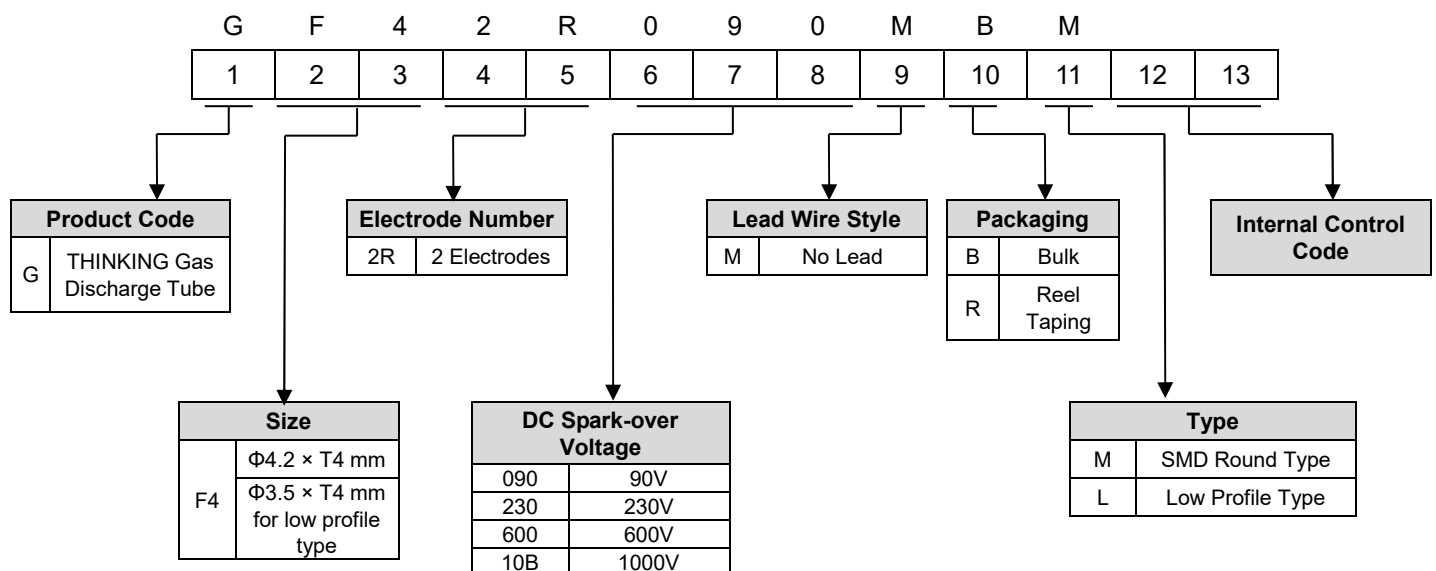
G F 4 2 R 0 9 0 M B M

| 1 | 2 | 3 | 4 | 5 | 6 | 7 | 8 | 9 | 10 | 11 | 12 | 13 |
|---|---|---|---|---|---|---|---|---|---|---|---|---|

| Product Code | |
|---|---|
| G | THINKING Gas Discharge Tube |

| Electrode Number | |
|---|---|
| 2R | 2 Electrodes |

| Lead Wire Style | |
|---|---|
| M | No Lead |

| Packaging | |
|---|---|
| B | Bulk |
| R | Reel Taping |

Internal Control Code

| Size | |
|---|---|
| F4 | Φ4.2 × T4 mm |
| | Φ3.5 × T4 mm for low profile type |

| DC Spark-over Voltage | |
|---|---|
| 090 | 90V |
| 230 | 230V |
| 600 | 600V |
| 10B | 1000V |

| Type | |
|---|---|
| M | SMD Round Type |
| L | Low Profile Type |